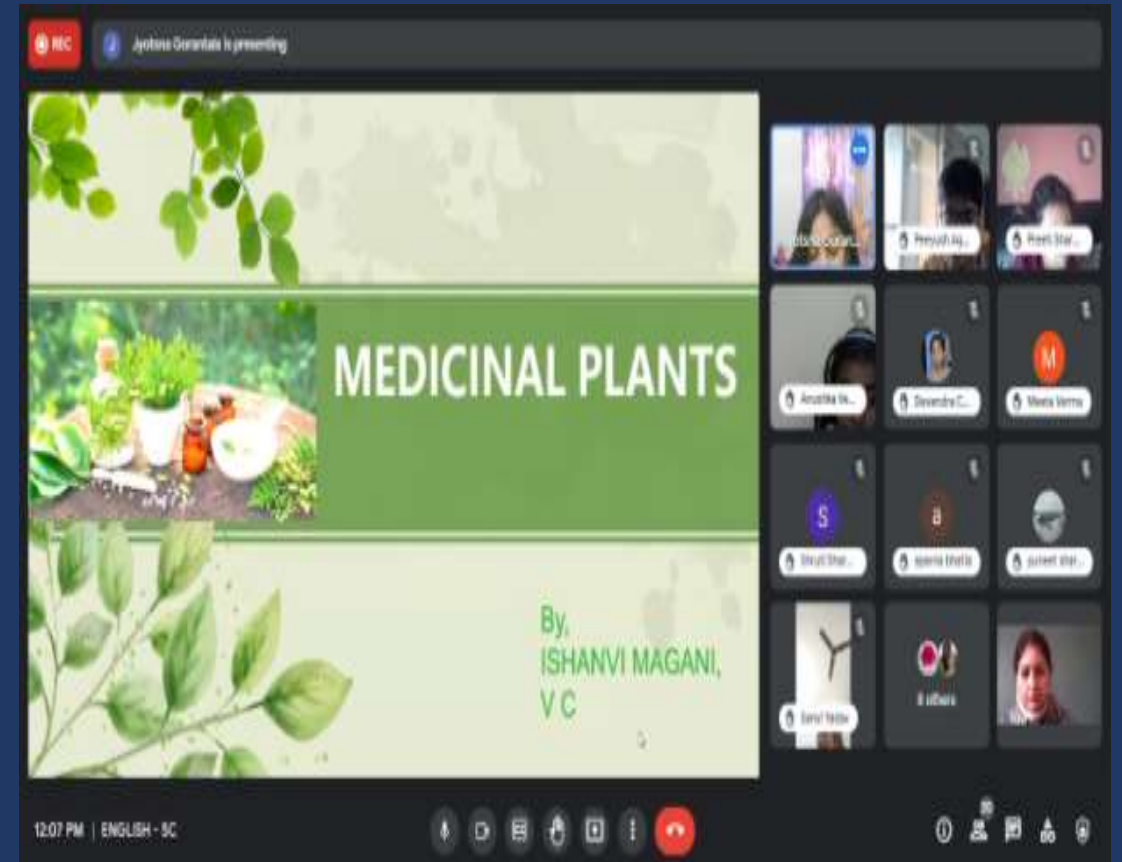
REC

Jyotsna Gorantala is presenting

MEDICINAL PLANTS

By,
ISHANVI MAGANI,
V C

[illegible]

Peeyush Aj...

Preeti Shar...

Anushka Ve...

Devendra C...

Meeta Verma

Shruti Shar...

aparna bhatia

puneet shar...

Saral Yadav

8 others

12:07 PM | ENGLISH - 5C